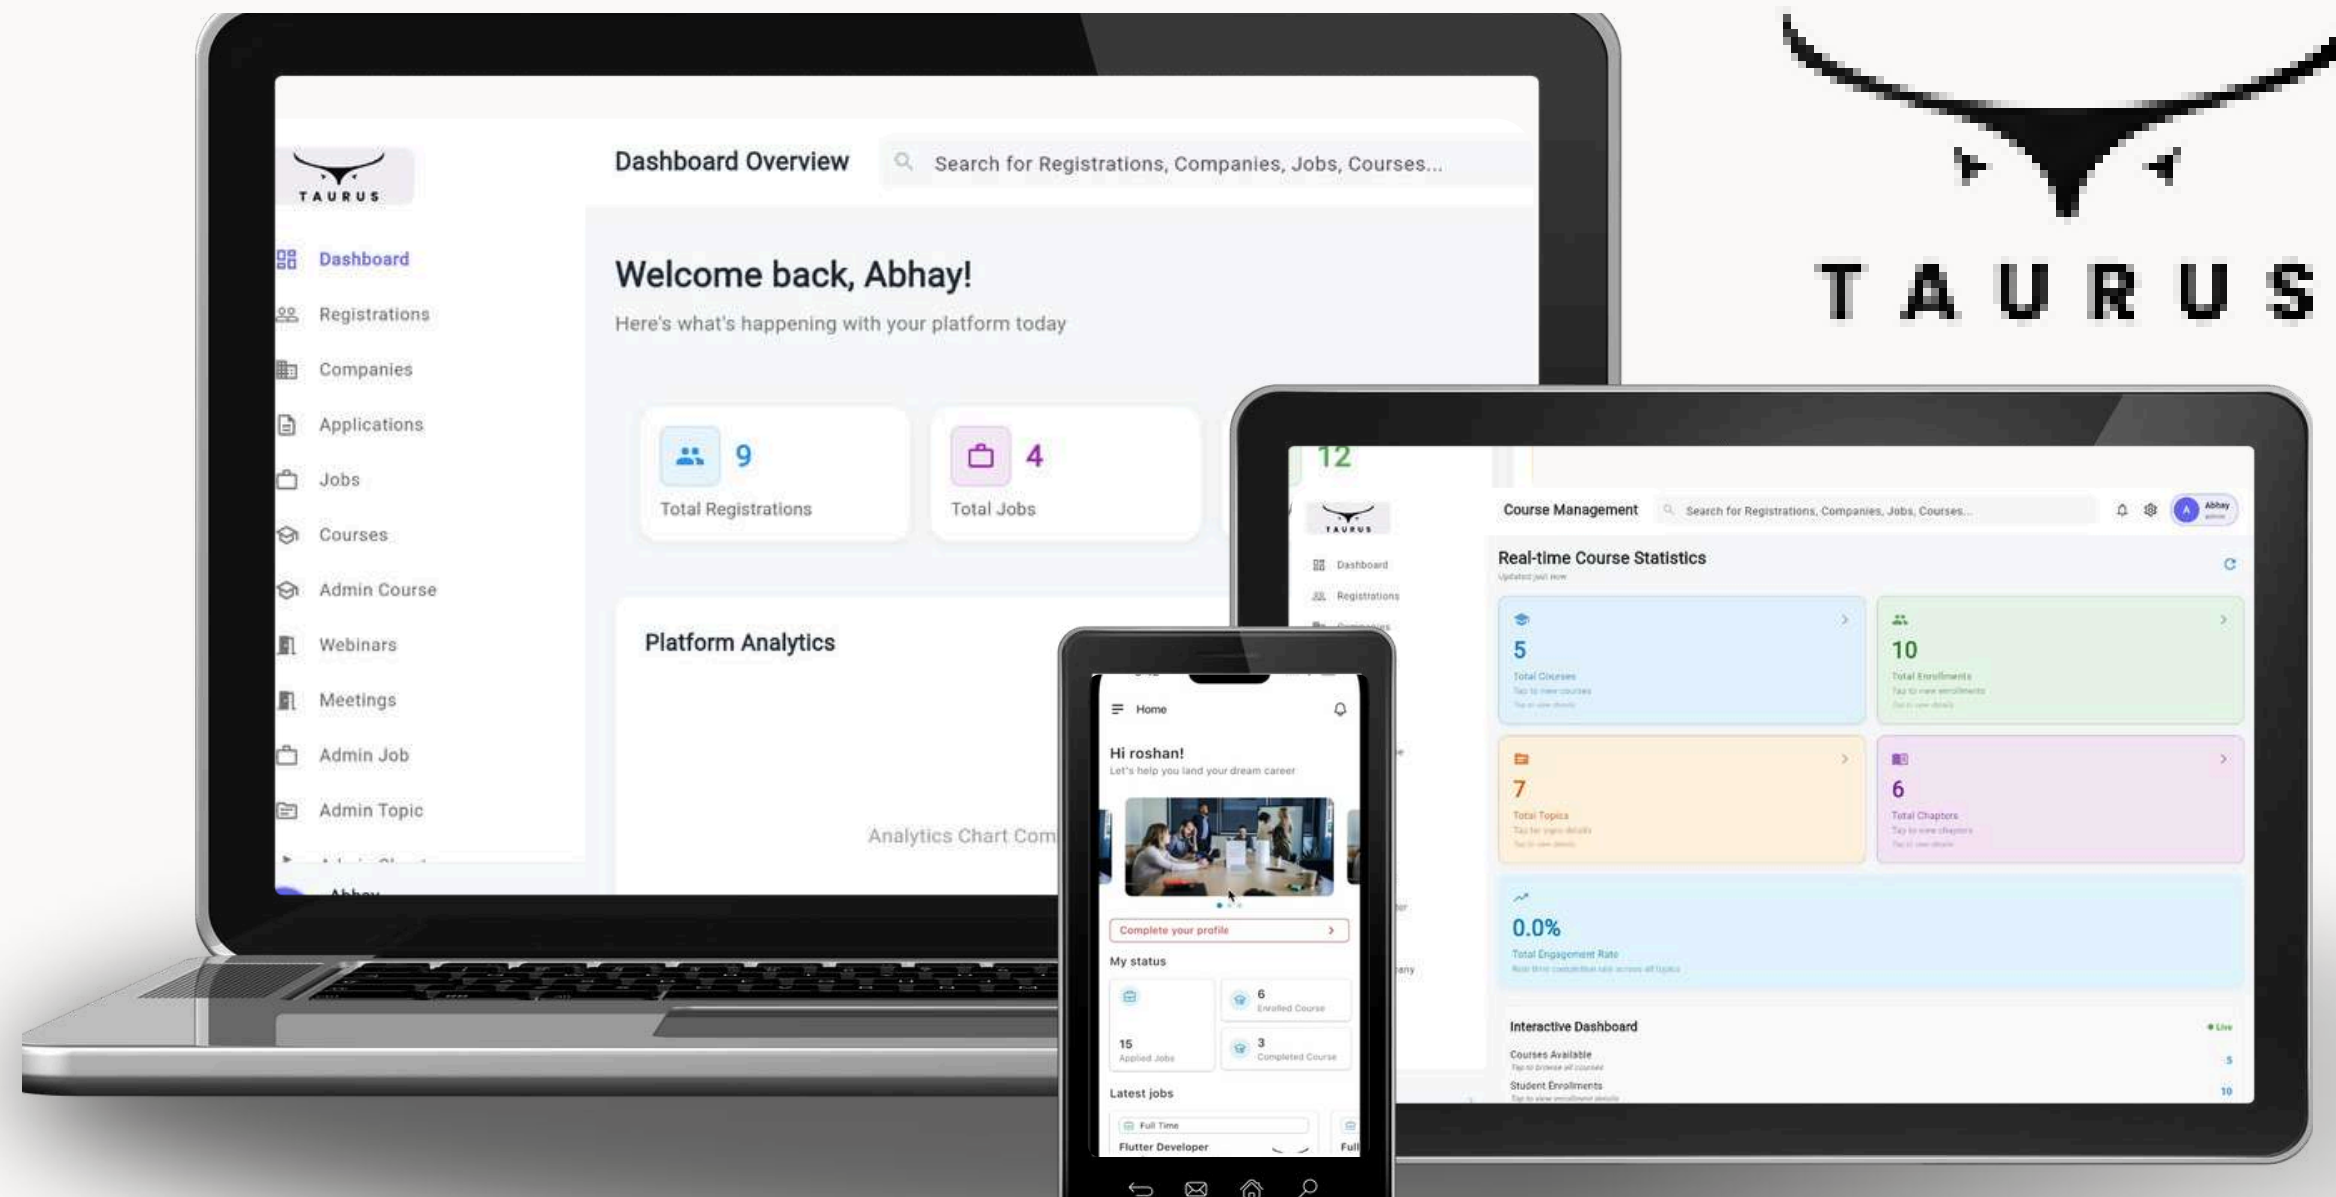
TAURUS

TAURUS

Dashboard Overview

Search for Registrations, Companies, Jobs, Courses...

Dashboard
Registrations
Companies
Applications
Jobs
Courses
Admin Course
Webinars
Meetings
Admin Job
Admin Topic

Welcome back, Abhay!

Here's what's happening with your platform today

9
Total Registrations

4
Total Jobs

Platform Analytics

Analytics Chart Com

12

TAURUS

Dashboard
Registrations

Course Management

Search for Registrations, Companies, Jobs, Courses...

Abhay

Real-time Course Statistics

5
Total Courses

10
Total Enrollments

7
Total Topics

6
Total Chapters

0.0%
Total Engagement Rate

Interactive Dashboard

Live

Courses Available
5

Student Enrollments
10

Home

Hi roshan!

Let's help you land your dream career

Complete your profile

My status

6
Enrolled Course

15
Applied Jobs

3
Completed Course

Latest jobs

Full Time

Flutter Developer

Full